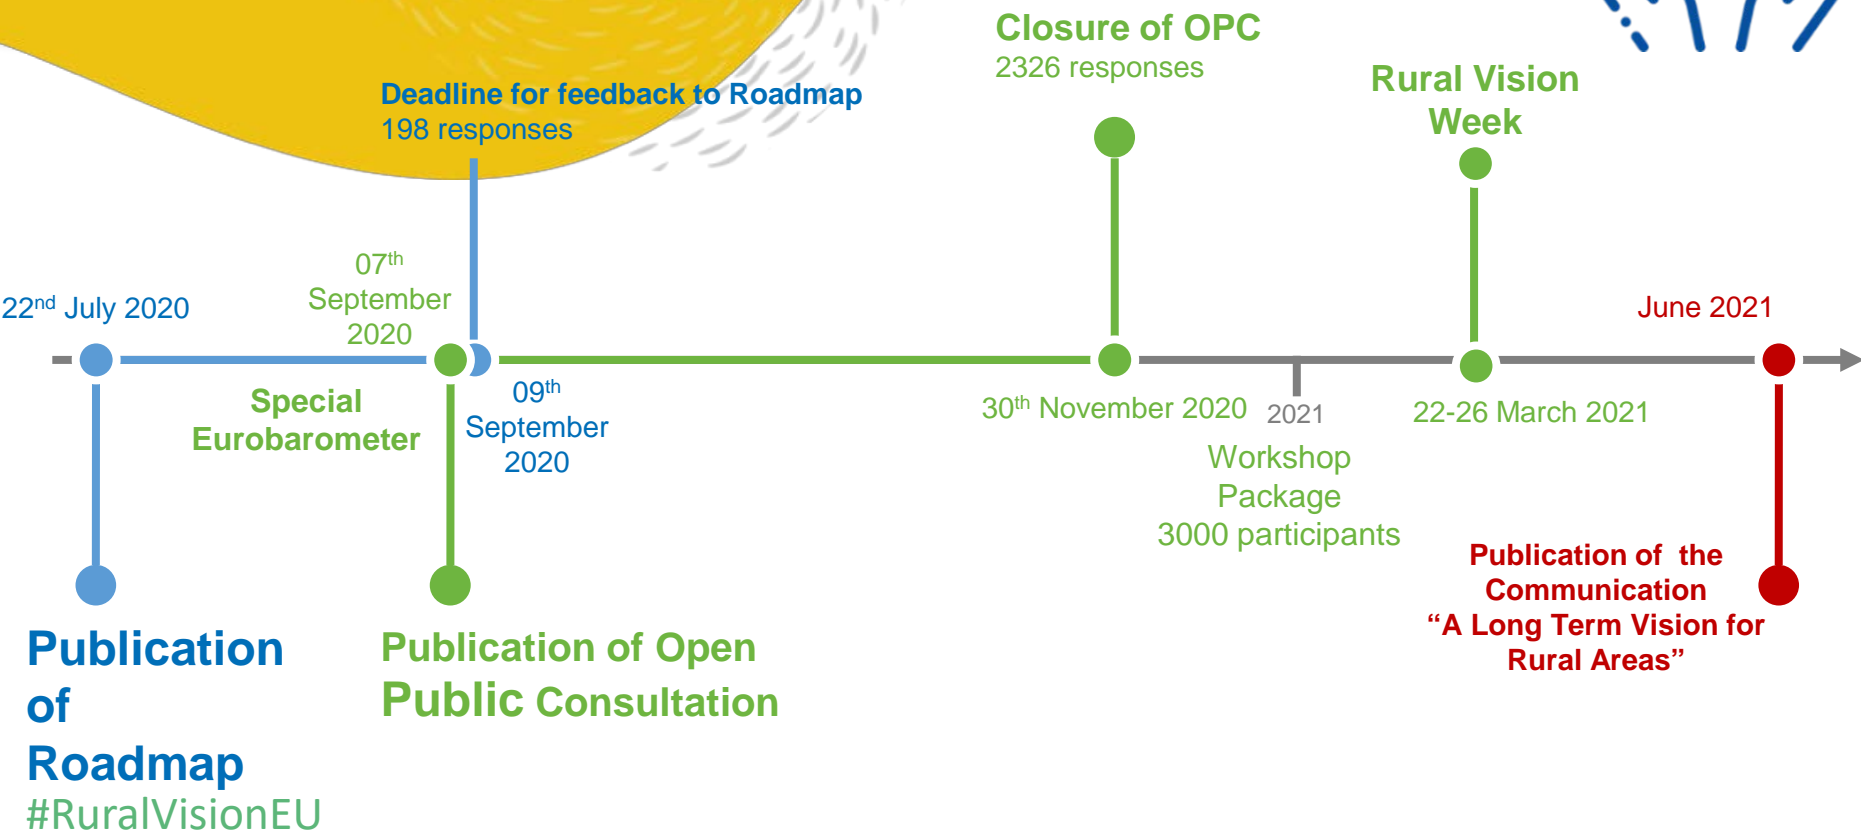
Closure of OPC
2326 responses

Rural Vision Week

Deadline for feedback to Roadmap
198 responses

$07^{th}$ September 2020

$22^{nd}$ July 2020

June 2021

Special Eurobarometer

$09^{th}$ September 2020

$30^{th}$ November 2020

2021

22-26 March 2021

Workshop Package
3000 participants

Publication of the Communication “A Long Term Vision for Rural Areas”

Publication of Roadmap

Publication of Open Public Consultation

#RuralVisionEU